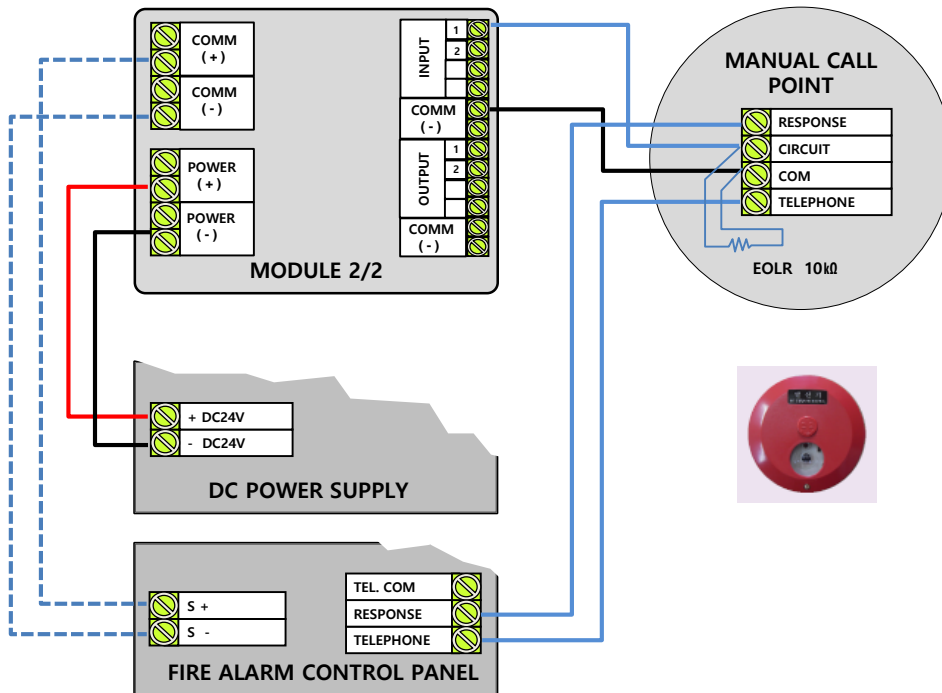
COMM
( + )
COMM
( - )
POWER
( + )
POWER
( - )
INPUT
1
2
COMM
( - )
OUTPUT
1
2
COMM
( - )
MODULE 2/2

MANUAL CALL POINT
RESPONSE
CIRCUIT
COM
TELEPHONE
EOLR 10kΩ

+ DC24V
- DC24V
DC POWER SUPPLY

S +
S -
TEL. COM
RESPONSE
TELEPHONE
FIRE ALARM CONTROL PANEL